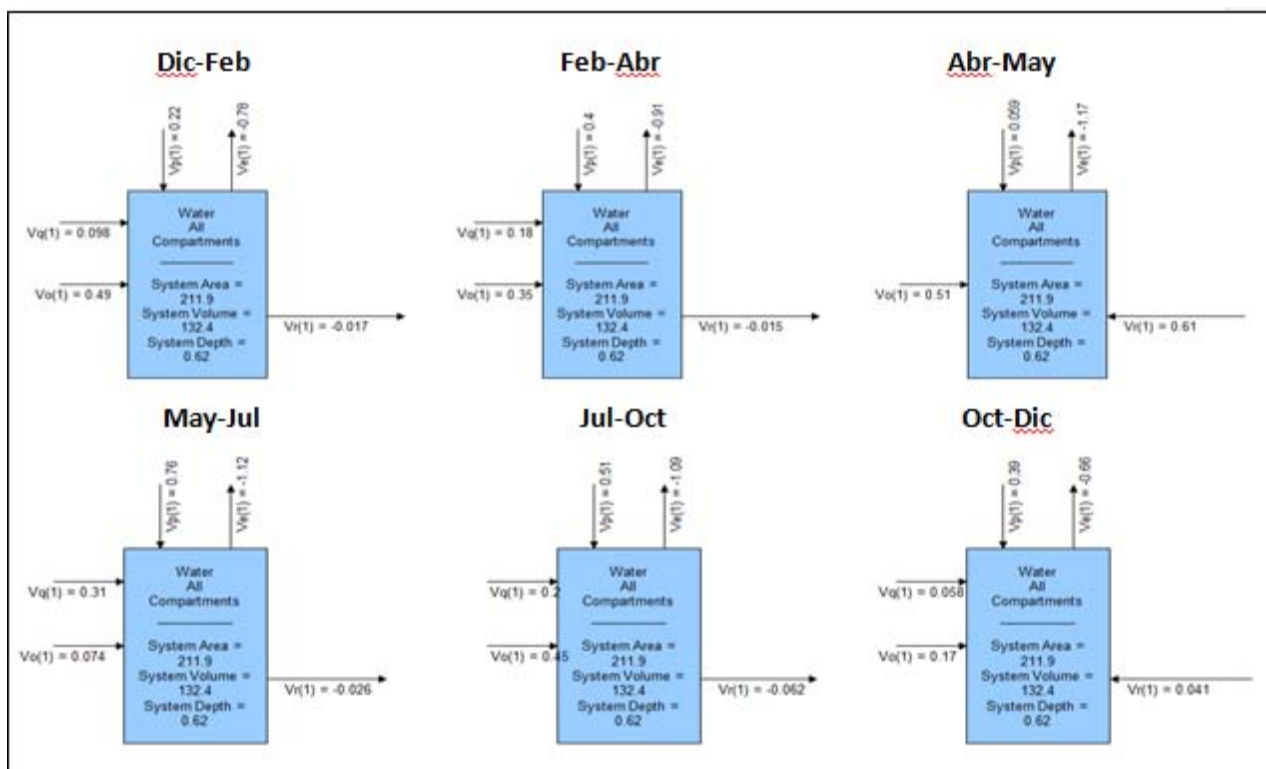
Dic-Feb

Vp(1) = 0.22
Ve(1) = -0.78

Water
All
Compartments

System Area = 211.9
System Volume = 132.4
System Depth = 0.62

Vq(1) = 0.098
Vo(1) = 0.49
Vr(1) = -0.017

Feb-Abr

Vp(1) = 0.4
Ve(1) = -0.91

Water
All
Compartments

System Area = 211.9
System Volume = 132.4
System Depth = 0.62

Vq(1) = 0.18
Vo(1) = 0.35
Vr(1) = -0.015

Abr-May

Vp(1) = 0.059
Ve(1) = -1.17

Water
All
Compartments

System Area = 211.9
System Volume = 132.4
System Depth = 0.62

Vo(1) = 0.51
Vr(1) = 0.61

May-Jul

Vp(1) = 0.76
Ve(1) = -1.12

Water
All
Compartments

System Area = 211.9
System Volume = 132.4
System Depth = 0.62

Vq(1) = 0.31
Vo(1) = 0.074
Vr(1) = -0.026

Jul-Oct

Vp(1) = 0.51
Ve(1) = -1.09

Water
All
Compartments

System Area = 211.9
System Volume = 132.4
System Depth = 0.62

Vq(1) = 0.2
Vo(1) = 0.45
Vr(1) = -0.062

Oct-Dic

Vp(1) = 0.39
Ve(1) = -0.66

Water
All
Compartments

System Area = 211.9
System Volume = 132.4
System Depth = 0.62

Vq(1) = 0.058
Vo(1) = 0.17
Vr(1) = 0.041